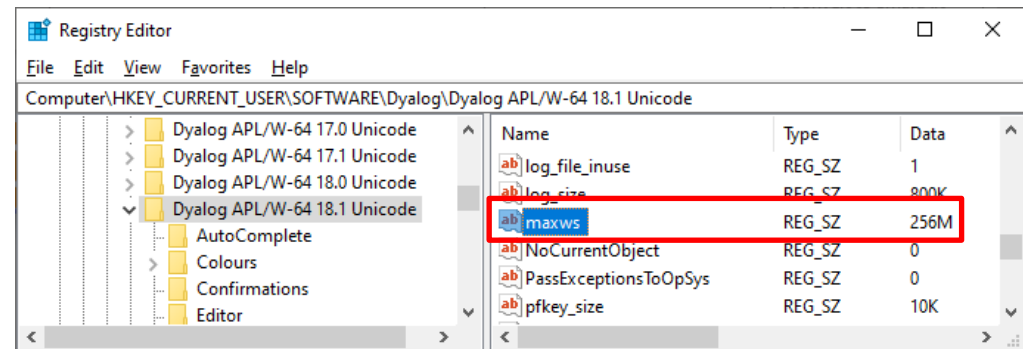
Registry Editor

File Edit View Favorites Help

Computer\HKEY_CURRENT_USER\SOFTWARE\Dyalog\Dyalog APL/W-64 18.1 Unicode

Dyalog APL/W-64 17.0 Unicode
Dyalog APL/W-64 17.1 Unicode
Dyalog APL/W-64 18.0 Unicode
Dyalog APL/W-64 18.1 Unicode
AutoComplete
Colours
Confirmations
Editor

| Name | Type | Data |
|---|---|---|
| log_file_inuse | REG_SZ | 1 |
| log_size | REG_SZ | 800K |
| maxws | REG_SZ | 256M |
| NoCurrentObject | REG_SZ | 0 |
| PassExceptionsToOpSys | REG_SZ | 0 |
| pfkey_size | REG_SZ | 10K |